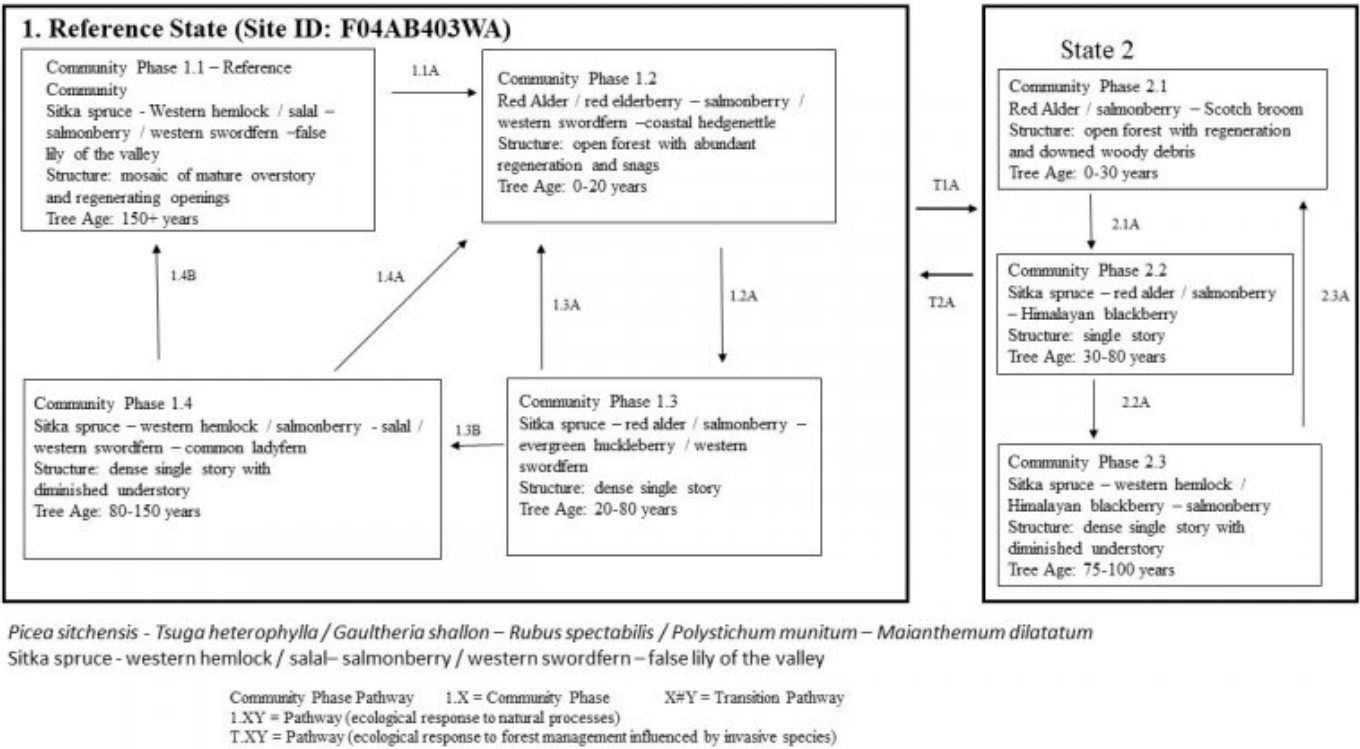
1. Reference State (Site ID: F04AB403WA)

Community Phase 1.1 – Reference Community
Sitka spruce - Western hemlock / salal – salmonberry / western swordfern –false lily of the valley
Structure: mosaic of mature overstory and regenerating openings
Tree Age: 150+ years

1.1A

Community Phase 1.2
Red Alder / red elderberry – salmonberry / western swordfern –coastal hedgenettle
Structure: open forest with abundant regeneration and snags
Tree Age: 0-20 years

1.4B

1.4A

1.3A

1.2A

Community Phase 1.4
Sitka spruce – western hemlock / salmonberry - salal / western swordfern – common ladyfern
Structure: dense single story with diminished understory
Tree Age: 80-150 years

1.3B

Community Phase 1.3
Sitka spruce – red alder / salmonberry – evergreen huckleberry / western swordfern
Structure: dense single story
Tree Age: 20-80 years

T1A

T2A

State 2

Community Phase 2.1
Red Alder / salmonberry – Scotch broom
Structure: open forest with regeneration and downed woody debris
Tree Age: 0-30 years

2.1A

Community Phase 2.2
Sitka spruce – red alder / salmonberry – Himalayan blackberry
Structure: single story
Tree Age: 30-80 years

2.3A

2.2A

Community Phase 2.3
Sitka spruce – western hemlock / Himalayan blackberry – salmonberry
Structure: dense single story with diminished understory
Tree Age: 75-100 years

Picea sitchensis - Tsuga heterophylla / Gaultheria shallon – Rubus spectabilis / Polystichum munitum – Maianthemum dilatatum
Sitka spruce - western hemlock / salal– salmonberry / western swordfern – false lily of the valley

Community Phase Pathway 1.X = Community Phase X#Y = Transition Pathway
1.XY = Pathway (ecological response to natural processes)
T.XY = Pathway (ecological response to forest management influenced by invasive species)